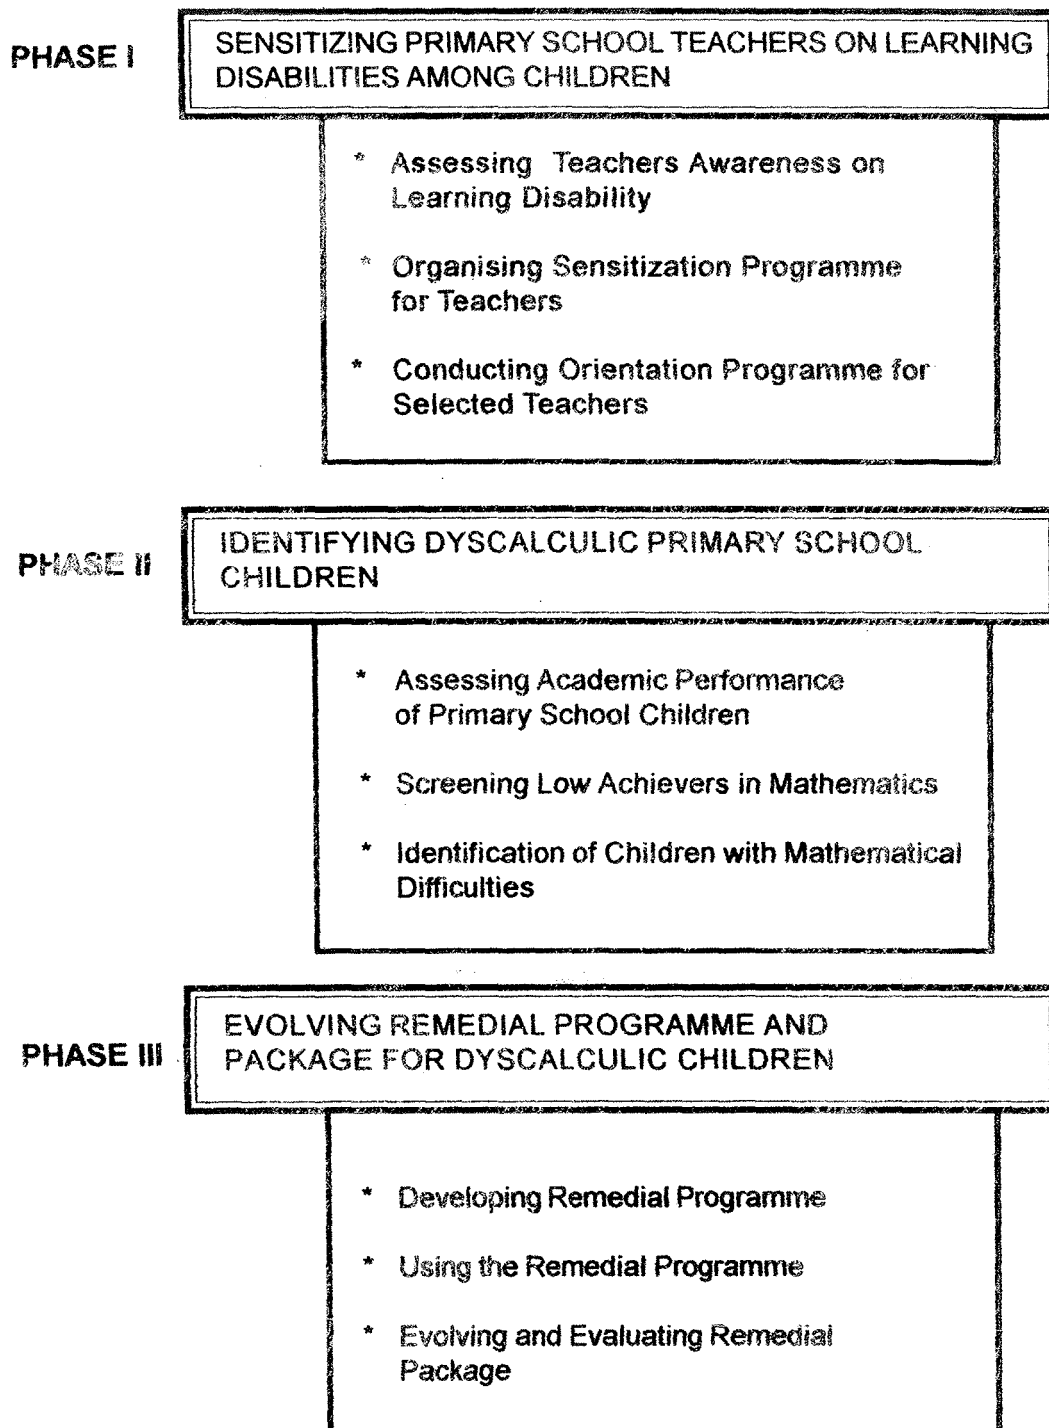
PHASE I

SENSITIZING PRIMARY SCHOOL TEACHERS ON LEARNING DISABILITIES AMONG CHILDREN

* Assessing Teachers Awareness on Learning Disability

* Organising Sensitization Programme for Teachers

* Conducting Orientation Programme for Selected Teachers

PHASE II

IDENTIFYING DYSCALCULIC PRIMARY SCHOOL CHILDREN

* Assessing Academic Performance of Primary School Children

* Screening Low Achievers in Mathematics

* Identification of Children with Mathematical Difficulties

PHASE III

EVOLVING REMEDIAL PROGRAMME AND PACKAGE FOR DYSCALCULIC CHILDREN

* Developing Remedial Programme

* Using the Remedial Programme

* Evolving and Evaluating Remedial Package